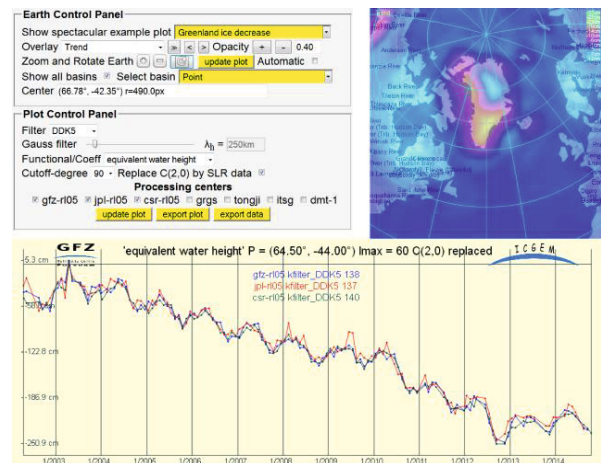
Earth Control Panel
Show spectacular example plot Greenland ice decrease
Overlay Trend Opacity + - 0.40
Zoom and Rotate Earth update plot Automatic
Show all basins Select basin Point
Center (66.78°, -42.35°) r=490.0px

Plot Control Panel
Filter DDK5
Gauss filter $\lambda_h$ = 250km
Functional/Coeff equivalent water height
Cutoff-degree 90 - Replace C(2,0) by SLR data
Processing centers
gfz-rl05 jpl-rl05 csr-rl05 grgs tongji itsg dmt-1
update plot export plot export data

GFZ 'equivalent water height' P = (64.50°, -44.00°) lmax = 60 C(2,0) replaced ICGEM

gfz-rl05 kfilter_DDK5 138
jpl-rl05 kfilter_DDK5 137
csr-rl05 kfilter_DDK5 140

5.3 cm
-58.8 cm
-122.8 cm
-186.9 cm
-250.9 cm

1/2003 1/2004 1/2005 1/2006 1/2007 1/2008 1/2009 1/2010 1/2011 1/2012 1/2013 1/2014